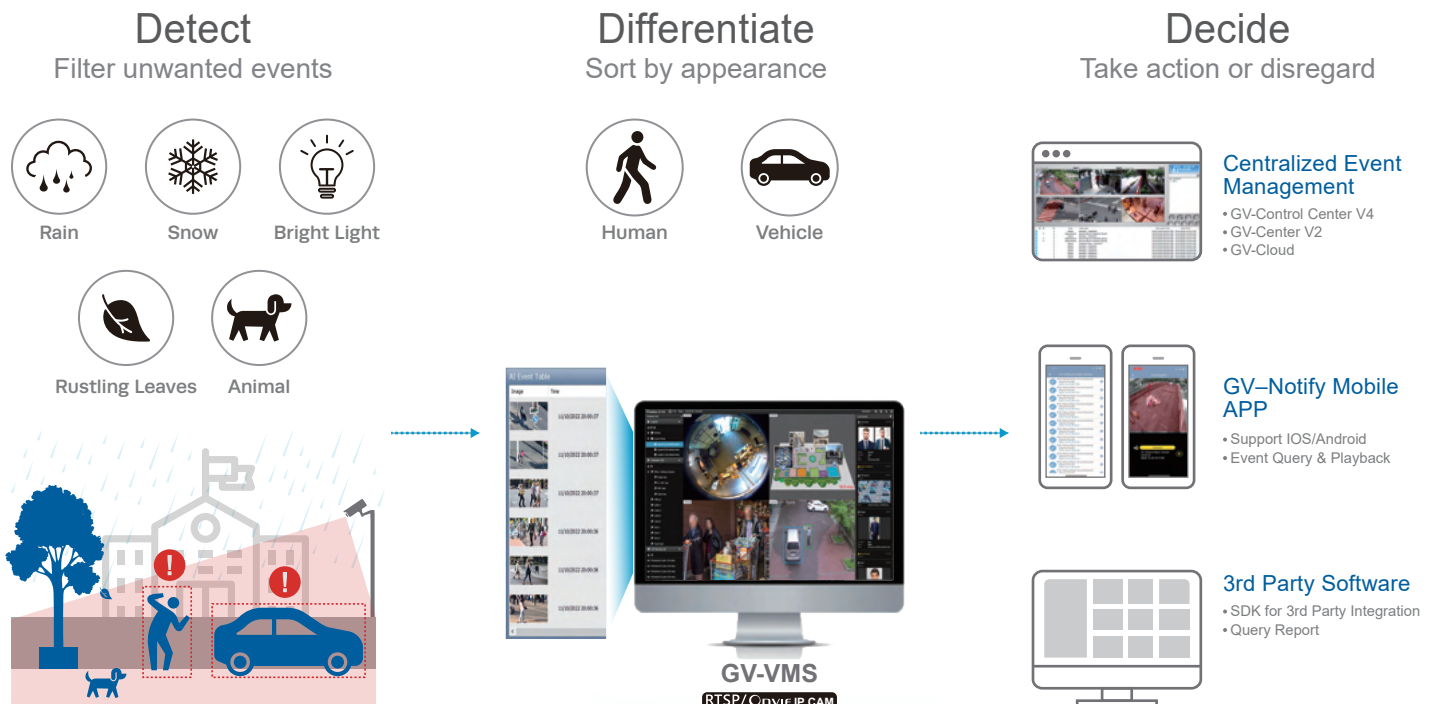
Detect
Filter unwanted events

Rain
Snow
Bright Light
Rustling Leaves
Animal

Differentiate
Sort by appearance

Human
Vehicle

AI Event Table
Image
Time

GV-VMS
RTSP/Onvif IP CAM

Decide
Take action or disregard

Centralized Event Management
• GV-Control Center V4
• GV-Center V2
• GV-Cloud

GV–Notify Mobile APP
• Support IOS/Android
• Event Query & Playback

3rd Party Software
• SDK for 3rd Party Integration
• Query Report